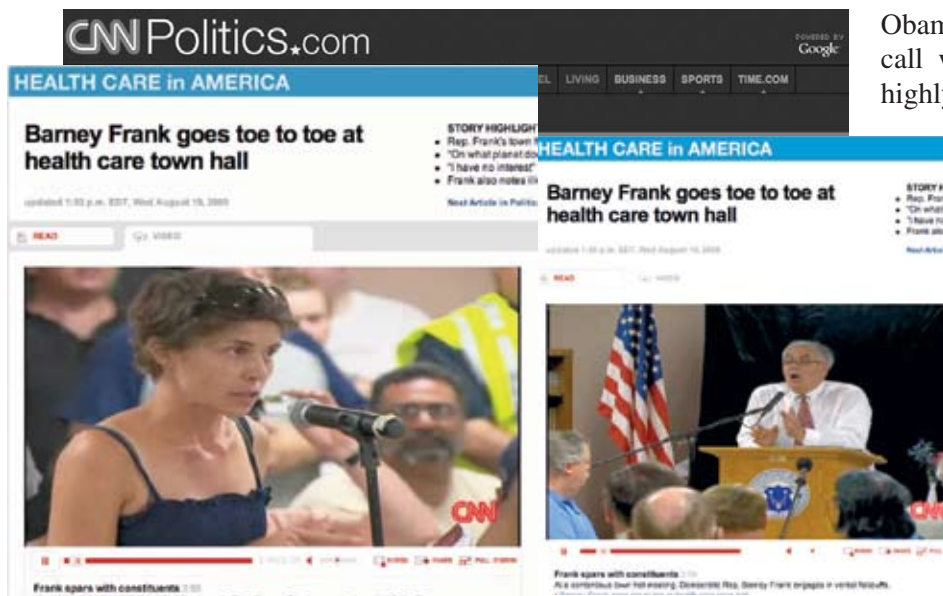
CNNPolitics.com

POWERED BY Google

EL LIVING BUSINESS SPORTS TIME.COM

HEALTH CARE in AMERICA

Barney Frank goes toe to toe at health care town hall

updated 1:03 p.m. EDT, Wed August 19, 2009

STORY HIGHLIGHTS
• Rep. Frank's town
• "On what planet do
• "I have no interest"
• Frank also notes li

Next Article in Politics

READ

VIDEO

CNN

Frank spars with constituents

HEALTH CARE in AMERICA

Barney Frank goes toe to toe at health care town hall

updated 1:03 p.m. EDT, Wed August 19, 2009

STORY H
• Rep. Fra
• "On what
• "I have n
• Frank als

Next Artic

READ

VIDEO

Frank spars with constituents
At a contentious town hall meeting, Democratic Rep. Barney Frank engages in verbal fisticuffs.

Oban
call v
highl